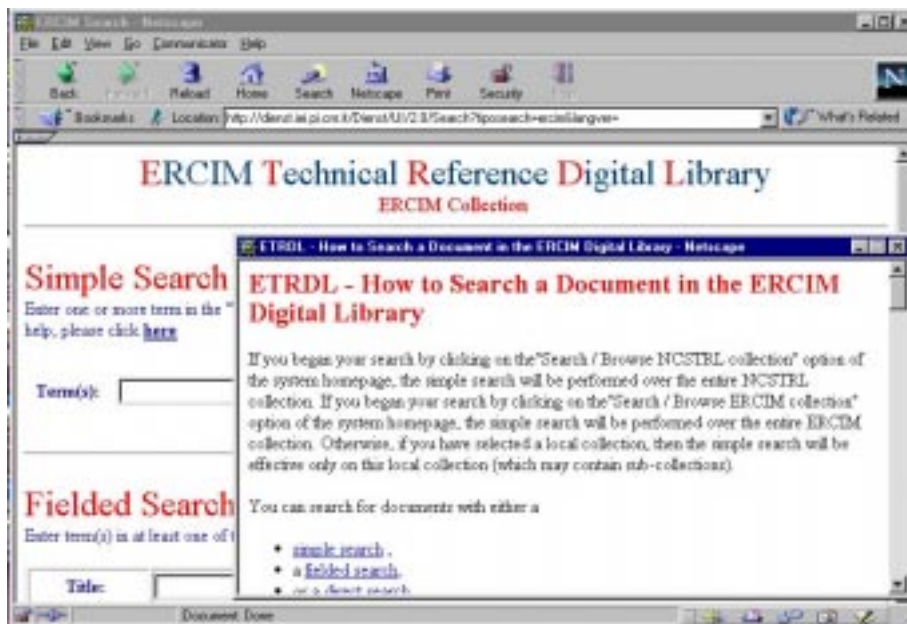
ERCIM Search - Netscape

File Edit View Go Communicator Help

Back Forward Reload Home Search Netscape Print Security Stop

Bookmarks Location: http://dienst.iei.pi.cnr.it/Dienst/UI/2.0/Search?tiposearch=ercim&langver=

What's Related

ERCIM Technical Reference Digital Library
ERCIM Collection

Simple Search
Enter one or more term in the "
help, please click here

Term(s):

Fielded Search
Enter term(s) in at least one of t

Title:

ETRDL - How to Search a Document in the ERCIM Digital Library - Netscape

ETRDL - How to Search a Document in the ERCIM Digital Library

If you began your search by clicking on the"Search / Browse NCSTRL collection" option of the system homepage, the simple search will be performed over the entire NCSTRL collection. If you began your search by clicking on the"Search / Browse ERCIM collection" option of the system homepage, the simple search will be performed over the entire ERCIM collection. Otherwise, if you have selected a local collection, then the simple search will be effective only on this local collection (which may contain sub-collections).

You can search for documents with either a

• simple search ,
• a fielded search,
• or a direct search

Document: Done